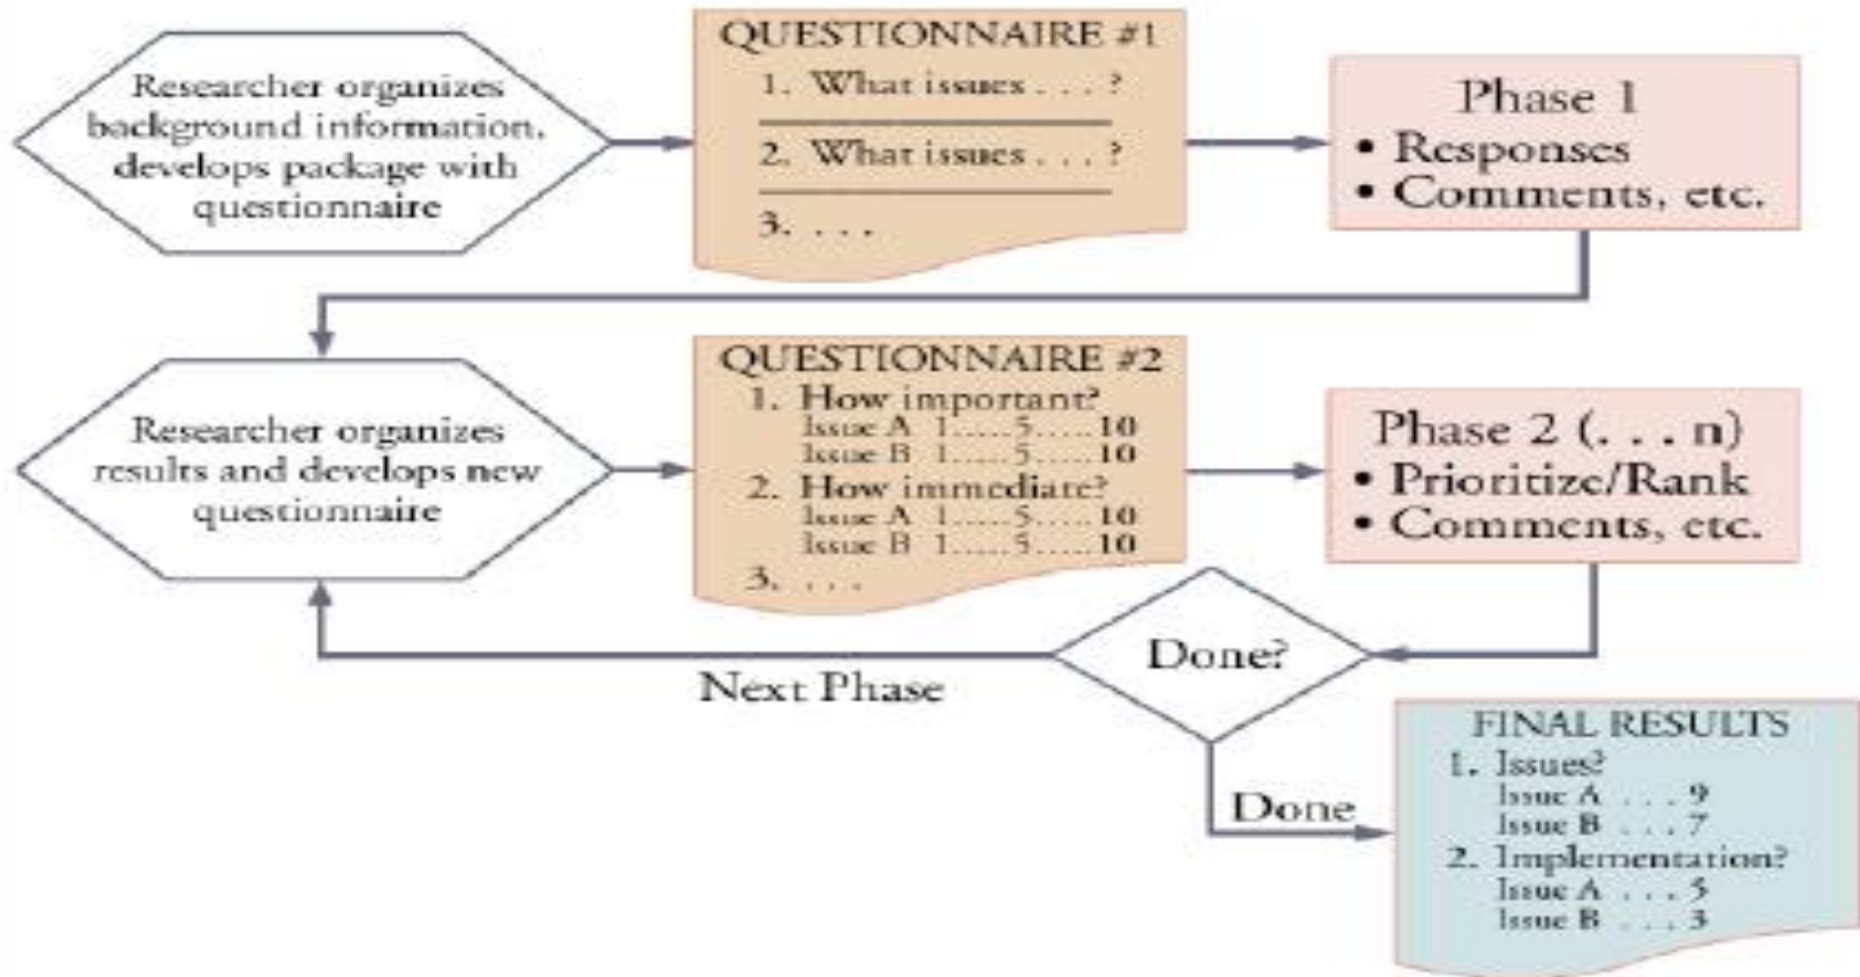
Researcher organizes background information, develops package with questionnaire

QUESTIONNAIRE #1
1. What issues . . . ?
2. What issues . . . ?
3. . . .

Phase 1
• Responses
• Comments, etc.

Researcher organizes results and develops new questionnaire

QUESTIONNAIRE #2
1. How important?
Issue A 1.....5.....10
Issue B 1.....5.....10
2. How immediate?
Issue A 1.....5.....10
Issue B 1.....5.....10
3. . . .

Phase 2 (. . . n)
• Prioritize/Rank
• Comments, etc.

Done?

Next Phase

Done

FINAL RESULTS
1. Issues?
Issue A . . . 9
Issue B . . . 7
2. Implementation?
Issue A . . . 5
Issue B . . . 3